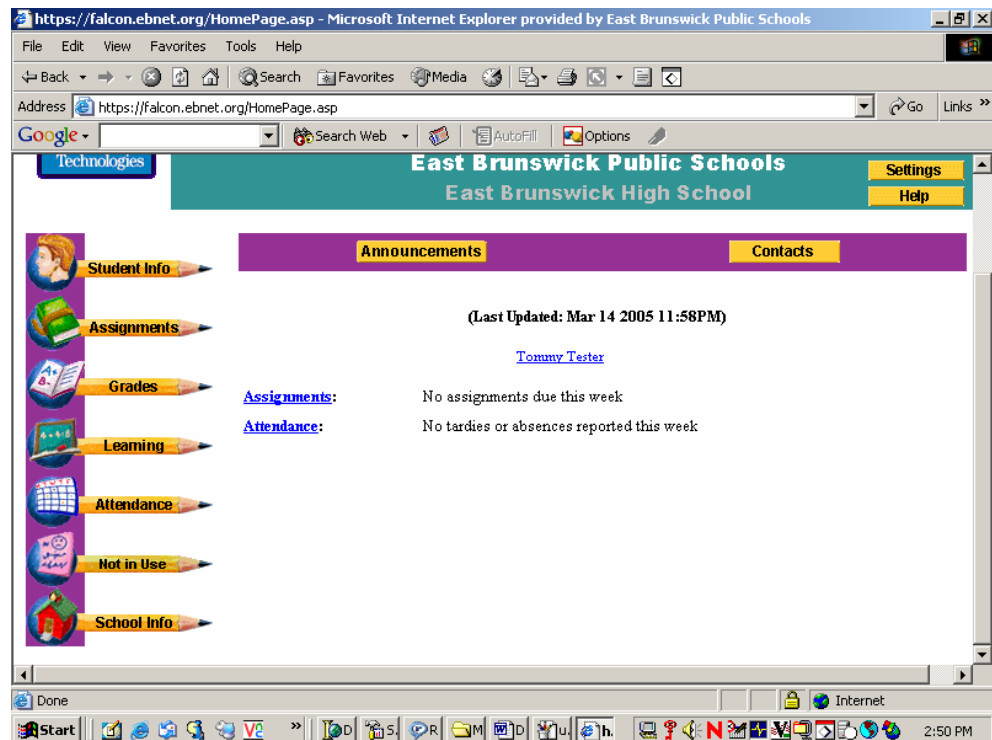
https://falcon.ebnet.org/HomePage.asp - Microsoft Internet Explorer provided by East Brunswick Public Schools

File Edit View Favorites Tools Help

Back Search Favorites Media

Address https://falcon.ebnet.org/HomePage.asp Go Links

Google Search Web AutoFill Options

Technologies

East Brunswick Public Schools
East Brunswick High School

Settings
Help

Student Info
Assignments
Grades
Learning
Attendance
Not in Use
School Info

Announcements Contacts

(Last Updated: Mar 14 2005 11:58PM)

Tommy Tester

Assignments: No assignments due this week

Attendance: No tardies or absences reported this week

Done Internet

Start 2:50 PM